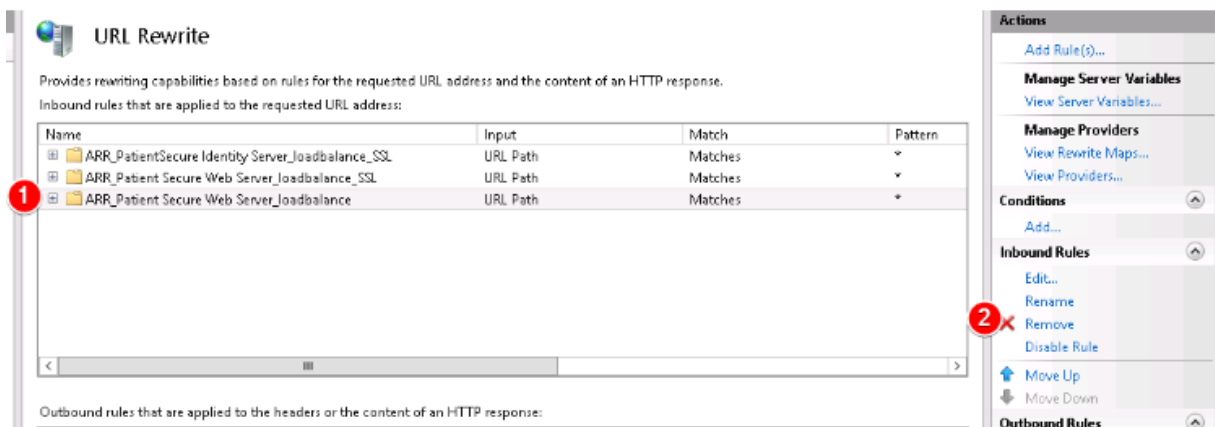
URL Rewrite

Provides rewriting capabilities based on rules for the requested URL address and the content of an HTTP response.

Inbound rules that are applied to the requested URL address:

| Name | Input | Match | Pattern |
|---|---|---|---|
| ARR_PatientSecure Identity Server_loadbalance_SSL | URL Path | Matches | * |
| ARR_Patient Secure Web Server_loadbalance_SSL | URL Path | Matches | * |
| ARR_Patient Secure Web Server_loadbalance | URL Path | Matches | * |

1

Outbound rules that are applied to the headers or the content of an HTTP response:

Actions
Add Rule(s)...
Manage Server Variables
View Server Variables...
Manage Providers
View Rewrite Maps...
View Providers...
Conditions
Add...
Inbound Rules
Edit...
Rename
2
Remove
Disable Rule
Move Up
Move Down
Outbound Rules